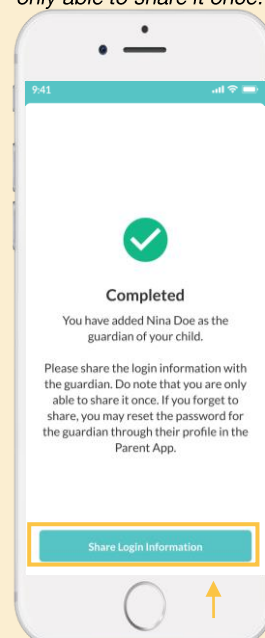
only able to share it once.

9:41

Completed

You have added Nina Doe as the guardian of your child.

Please share the login information with the guardian. Do note that you are only able to share it once. If you forget to share, you may reset the password for the guardian through their profile in the Parent App.

Share Login Information